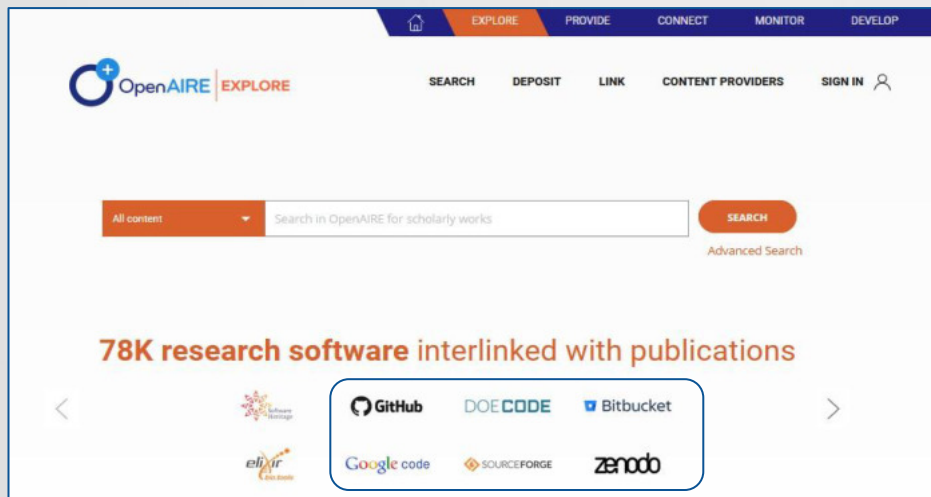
EXPLORE PROVIDE CONNECT MONITOR DEVELOP

OpenAIRE | EXPLORE

SEARCH DEPOSIT LINK CONTENT PROVIDERS SIGN IN

All content

Search in OpenAIRE for scholarly works

SEARCH

Advanced Search

78K research software interlinked with publications

Software Heritage

GitHub

DOECODE

Bitbucket

elixir

Google code

SOURCEFORGE

zenodo